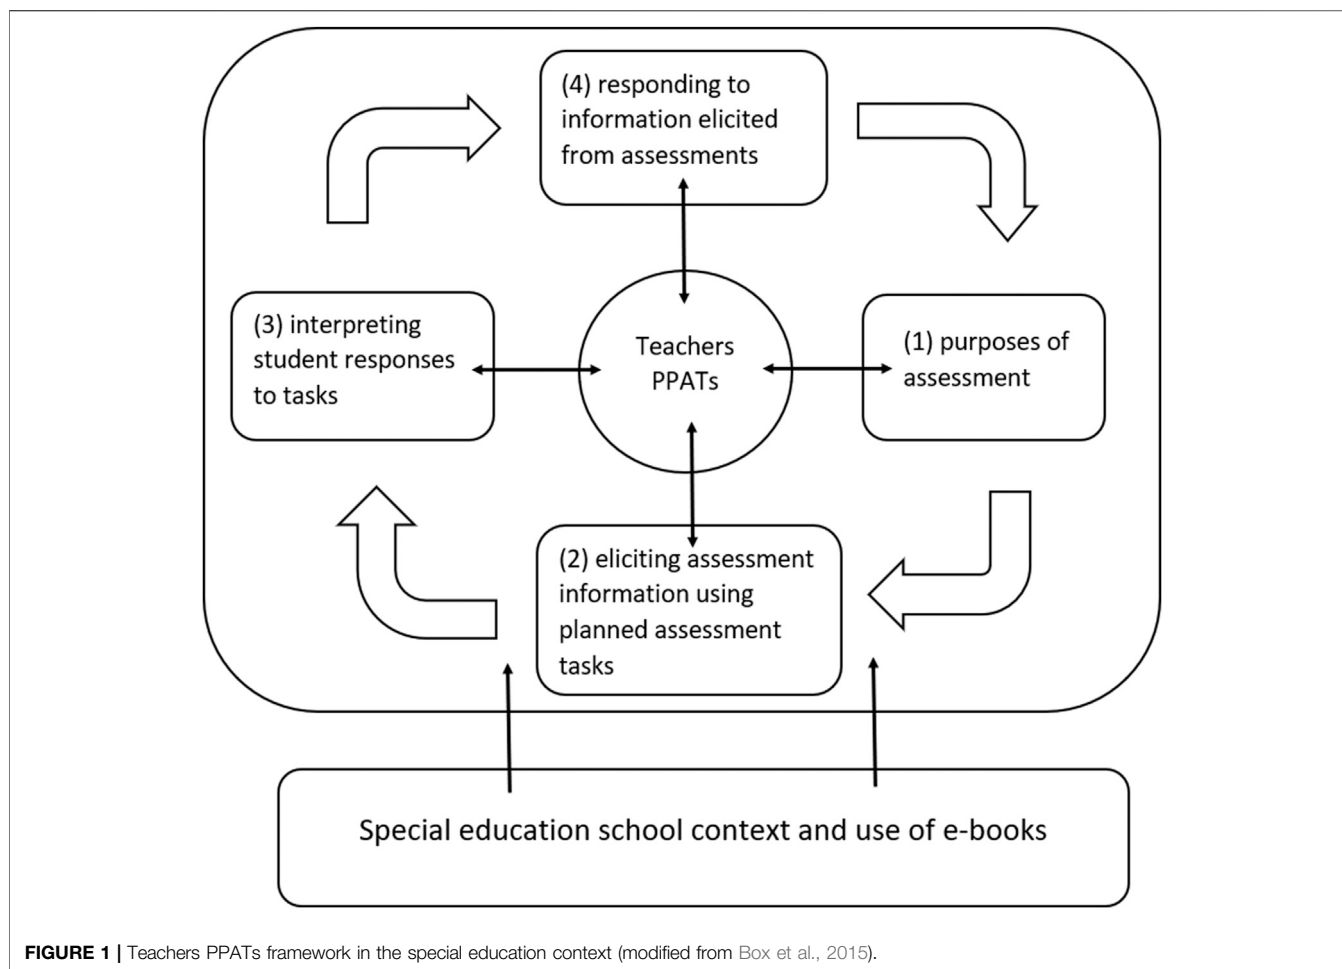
(4) responding to information elicited from assessments

(3) interpreting student responses to tasks

Teachers PPATs

(1) purposes of assessment

(2) eliciting assessment information using planned assessment tasks

Special education school context and use of e-books

FIGURE 1 | Teachers PPATs framework in the special education context (modified from Box et al., 2015).